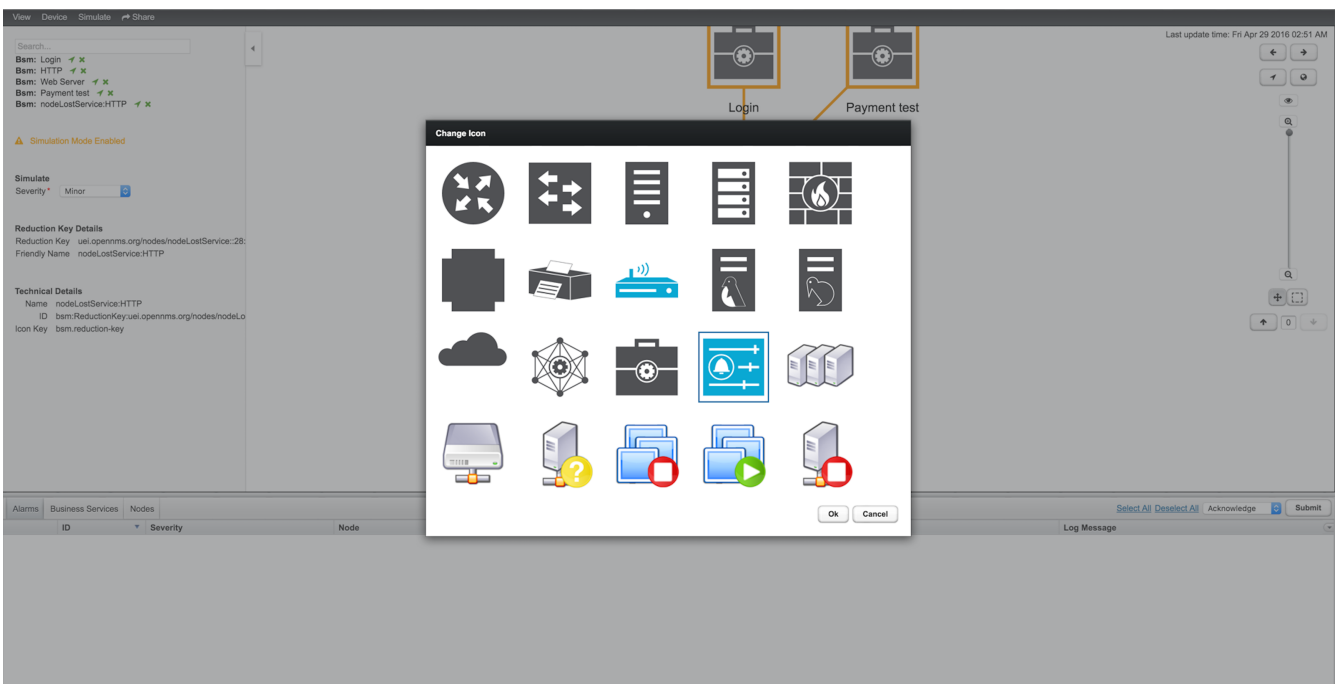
View Device Simulate Share

Search...
Bsm: Login
Bsm: HTTP
Bsm: Web Server
Bsm: Payment test
Bsm: nodeLostService:HTTP

Simulation Mode Enabled

Simulate
Severity* Minor

Reduction Key Details
Reduction Key uei.opennms.org/nodes/nodeLostService::28:
Friendly Name nodeLostService:HTTP

Technical Details
Name nodeLostService:HTTP
ID bsm:ReductionKey:uei.opennms.org/nodes/nodeLo
Icon Key bsm.reduction-key

Login
Payment test

Last update time: Fri Apr 29 2016 02:51 AM

0

Change Icon

Ok Cancel

Alarms Business Services Nodes
ID Severity Node
Select All Deselect All Acknowledge Submit
Log Message